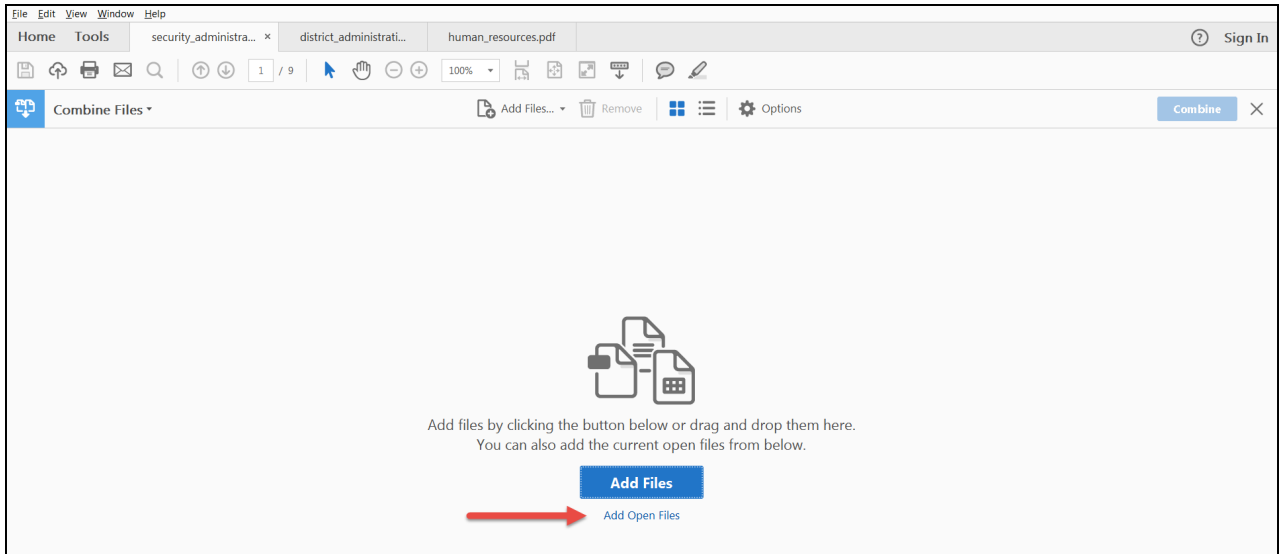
File Edit View Window Help

Home Tools security_administra... × district_administrati... human_resources.pdf ? Sign In

1 / 9 100%

Combine Files ▾ Add Files... ▾ Remove Options Combine ×

Add files by clicking the button below or drag and drop them here.
You can also add the current open files from below.

Add Files

Add Open Files